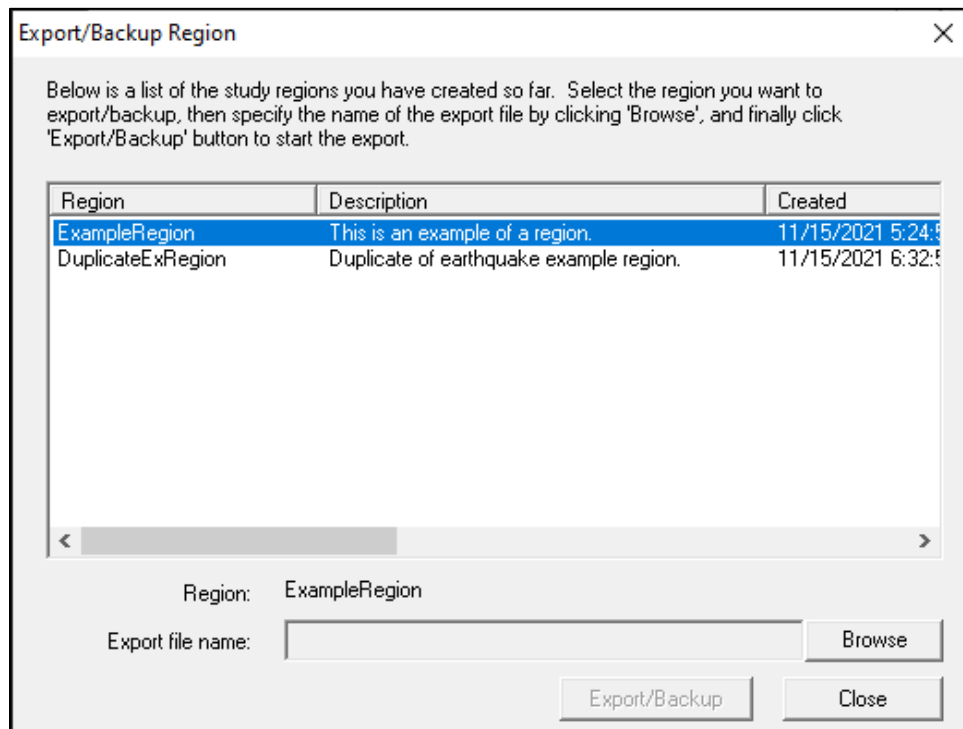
Export/Backup Region

×

Below is a list of the study regions you have created so far. Select the region you want to export/backup, then specify the name of the export file by clicking 'Browse', and finally click 'Export/Backup' button to start the export.

| Region | Description | Created |
|---|---|---|
| ExampleRegion | This is an example of a region. | 11/15/2021 5:24:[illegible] |
| DuplicateExRegion | Duplicate of earthquake example region. | 11/15/2021 6:32:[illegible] |

Region: ExampleRegion

Export file name:

Browse

Export/Backup

Close